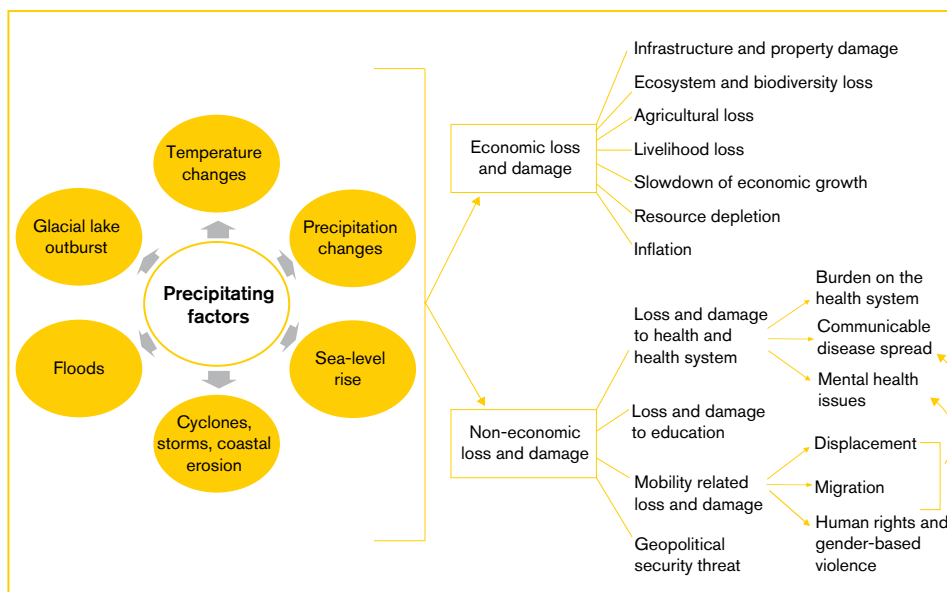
Precipitating factors

Temperature changes

Precipitation changes

Sea-level rise

Cyclones, storms, coastal erosion

Floods

Glacial lake outburst

Economic loss and damage

Infrastructure and property damage

Ecosystem and biodiversity loss

Agricultural loss

Livelihood loss

Slowdown of economic growth

Resource depletion

Inflation

Non-economic loss and damage

Loss and damage to health and health system

Burden on the health system

Communicable disease spread

Mental health issues

Loss and damage to education

Mobility related loss and damage

Displacement

Migration

Human rights and gender-based violence

Geopolitical security threat